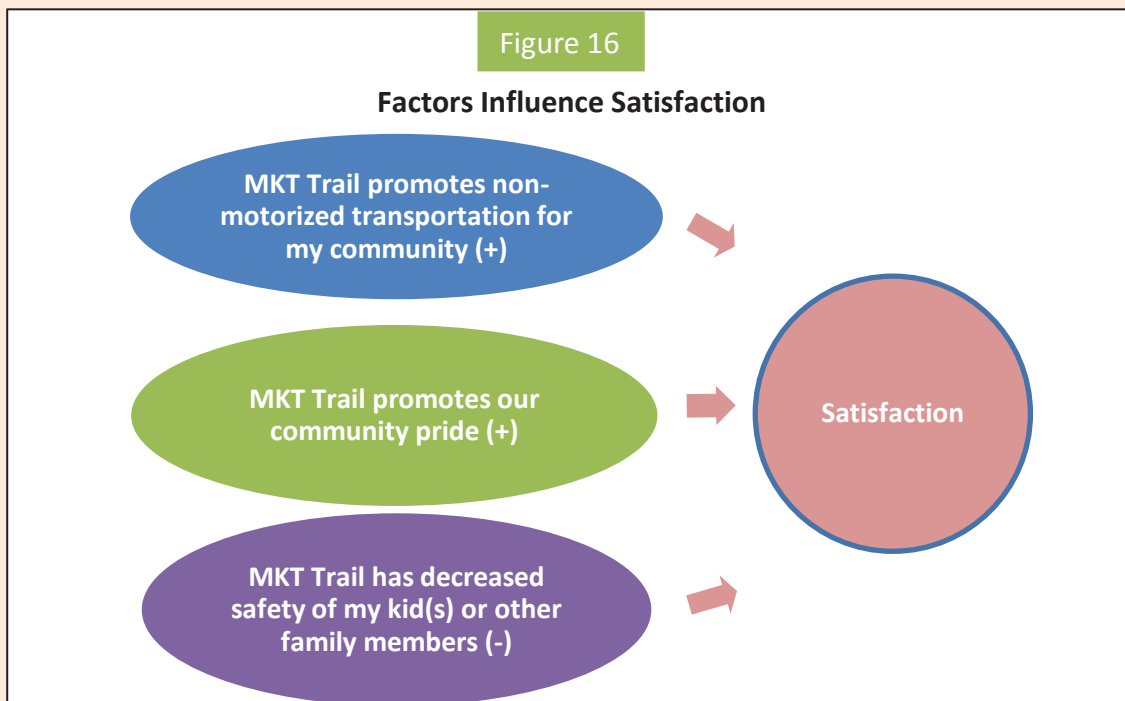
Figure 16

Factors Influence Satisfaction

MKT Trail promotes non-motorized transportation for my community (+)

MKT Trail promotes our community pride (+)

MKT Trail has decreased safety of my kid(s) or other family members (-)

Satisfaction